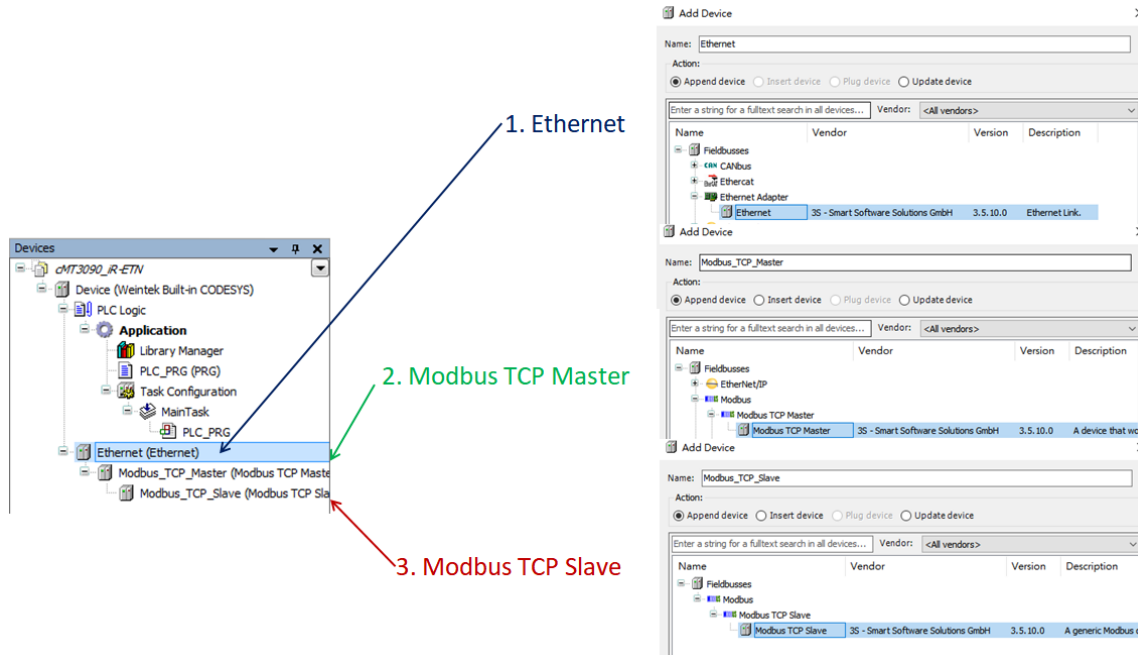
Devices

cMT3090_iR-ETN
Device (Weintek Built-in CODESYS)
PLC Logic
Application
Library Manager
PLC_PRG (PRG)
Task Configuration
MainTask
PLC_PRG
Ethernet (Ethernet)
Modbus_TCP_Master (Modbus TCP Maste
Modbus_TCP_Slave (Modbus TCP Sla

1. Ethernet
2. Modbus TCP Master
3. Modbus TCP Slave

Add Device
Name: Ethernet
Action:
Append device Insert device Plug device Update device
Enter a string for a fulltext search in all devices... Vendor: <All vendors>

| Name | Vendor | Version | Description |
|---|---|---|---|
| Fieldbusses | | | |
| CANbus | | | |
| Ethercat | | | |
| Ethernet Adapter | | | |
| Ethernet | 3S - Smart Software Solutions GmbH | 3.5.10.0 | Ethernet Link. |

Add Device
Name: Modbus_TCP_Master
Action:
Append device Insert device Plug device Update device
Enter a string for a fulltext search in all devices... Vendor: <All vendors>

| Name | Vendor | Version | Description |
|---|---|---|---|
| Fieldbusses | | | |
| EtherNet/IP | | | |
| Modbus | | | |
| Modbus TCP Master | | | |
| Modbus TCP Master | 3S - Smart Software Solutions GmbH | 3.5.10.0 | A device that wo |

Add Device
Name: Modbus_TCP_Slave
Action:
Append device Insert device Plug device Update device
Enter a string for a fulltext search in all devices... Vendor: <All vendors>

| Name | Vendor | Version | Description |
|---|---|---|---|
| Fieldbusses | | | |
| Modbus | | | |
| Modbus TCP Slave | | | |
| Modbus TCP Slave | 3S - Smart Software Solutions GmbH | 3.5.10.0 | A generic Modbus |